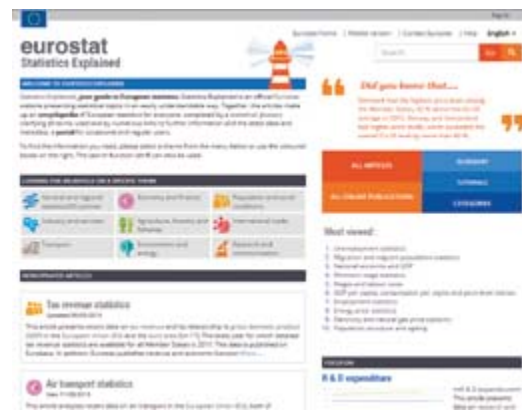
eurostat
Statistics Explained

WELCOME TO STATISTICS EXPLAINED

Did you know that...

ALL ARTICLES
GLOSSARY
TUTORIALS
ALL ONLINE PUBLICATIONS
CATEGORIES

Most viewed:

Tax revenue statistics

Air transport statistics

R & D expenditure

Search
Go
English